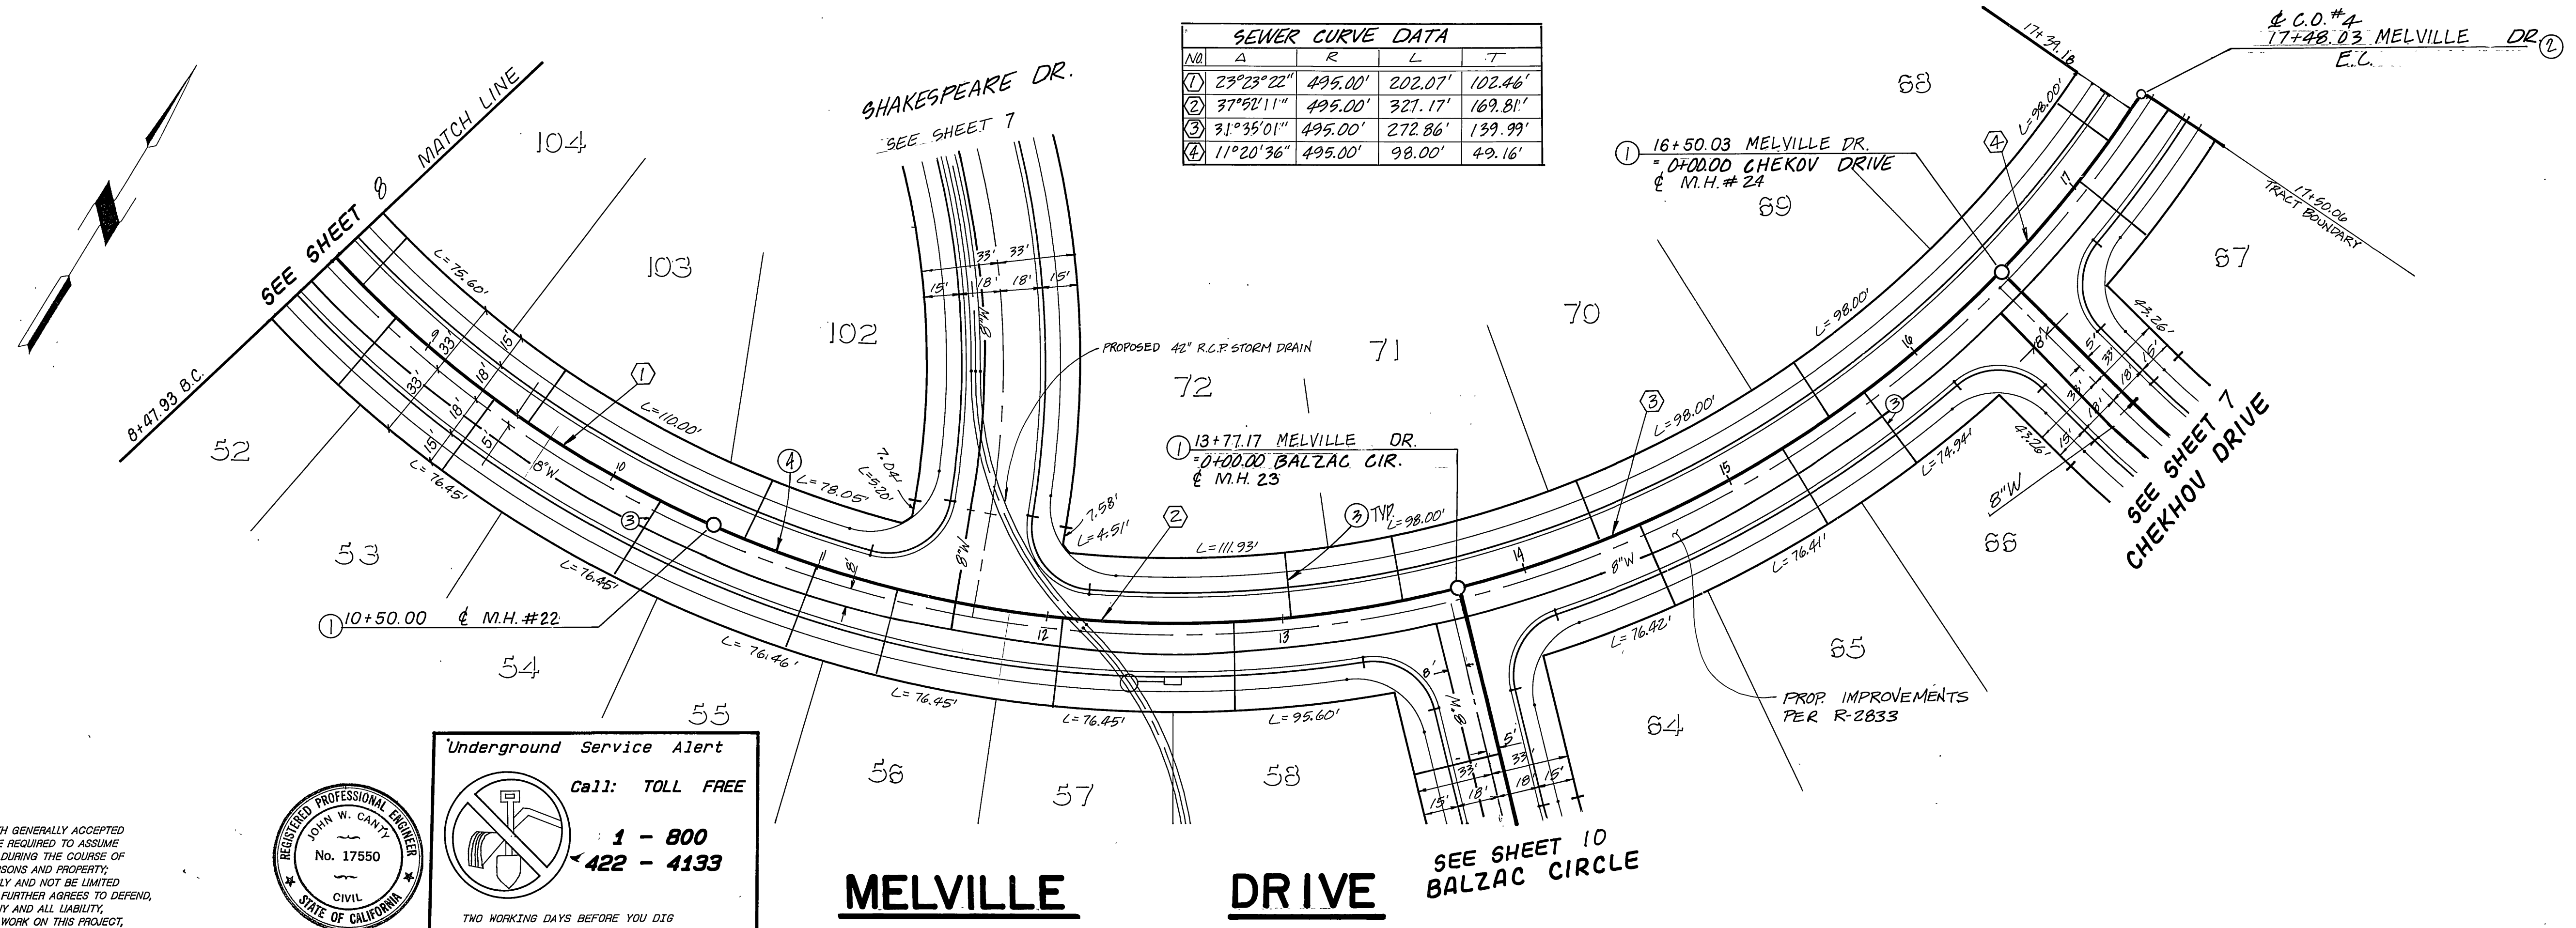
SEWER CURVE DATA

| NO. | $\Delta$ | R | L | T |
|---|---|---|---|---|
| 1 | 23°23'22" | 495.00' | 202.07' | 102.46' |
| 2 | 37°52'11" | 495.00' | 327.17' | 169.81' |
| 3 | 31°35'01" | 495.00' | 272.86' | 139.99' |
| 4 | 11°20'36" | 495.00' | 98.00' | 49.16' |

¢ C.O. #4
17+48.03 MELVILLE DR 2
E.C.

17+39.18

SHAKESPEARE DR.
SEE SHEET 7

SEE SHEET 8 MATCH LINE
8+47.93 B.C.

104
103
102
52
53
54
55
56
57
58
72
71
70
69
68
67
66
65
64

1 16+50.03 MELVILLE DR.
= 0+00.00 CHEKOV DRIVE
¢ M.H. # 24

17+50.06 TRACT BOUNDARY

PROPOSED 42" R.C.P. STORM DRAIN

1 13+77.17 MELVILLE DR.
= 0+00.00 BALZAC CIR.
¢ M.H. 23

3 TYP.

1 10+50.00 ¢ M.H. #22

L=75.60'
L=110.00'
L=78.05'
L=5.20'
7.04'
L=76.45'
L=76.45'
L=76.46'
L=76.45'
L=76.45'
L=95.60'
L=111.93'
L=4.51'
7.58'
L=98.00'
L=98.00'
L=98.00'
L=98.00'
L=74.94'
L=76.41'
L=76.42'
43.26'
43.26'

33' 33'
15' 18' 18' 15'
8"W
8"W
8"W
8"W
8"W
8"W
8'
5'
33'
18'
15'
10
12
13
14
15
16
17

PROP. IMPROVEMENTS
PER R-2833

SEE SHEET 7
CHEKHOV DRIVE

SEE SHEET 10
BALZAC CIRCLE

Underground Service Alert
Call: TOLL FREE
1 - 800
422 - 4133
TWO WORKING DAYS BEFORE YOU DIG

REGISTERED PROFESSIONAL ENGINEER
JOHN W. CANTY
No. 17550
CIVIL
STATE OF CALIFORNIA

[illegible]H GENERALLY ACCEPTED
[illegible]E REQUIRED TO ASSUME
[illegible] DURING THE COURSE OF
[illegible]SONS AND PROPERTY;
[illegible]LY AND NOT BE LIMITED
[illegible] FURTHER AGREES TO DEFEND,
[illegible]Y AND ALL LIABILITY,
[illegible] WORK ON THIS PROJECT,

MELVILLE DRIVE